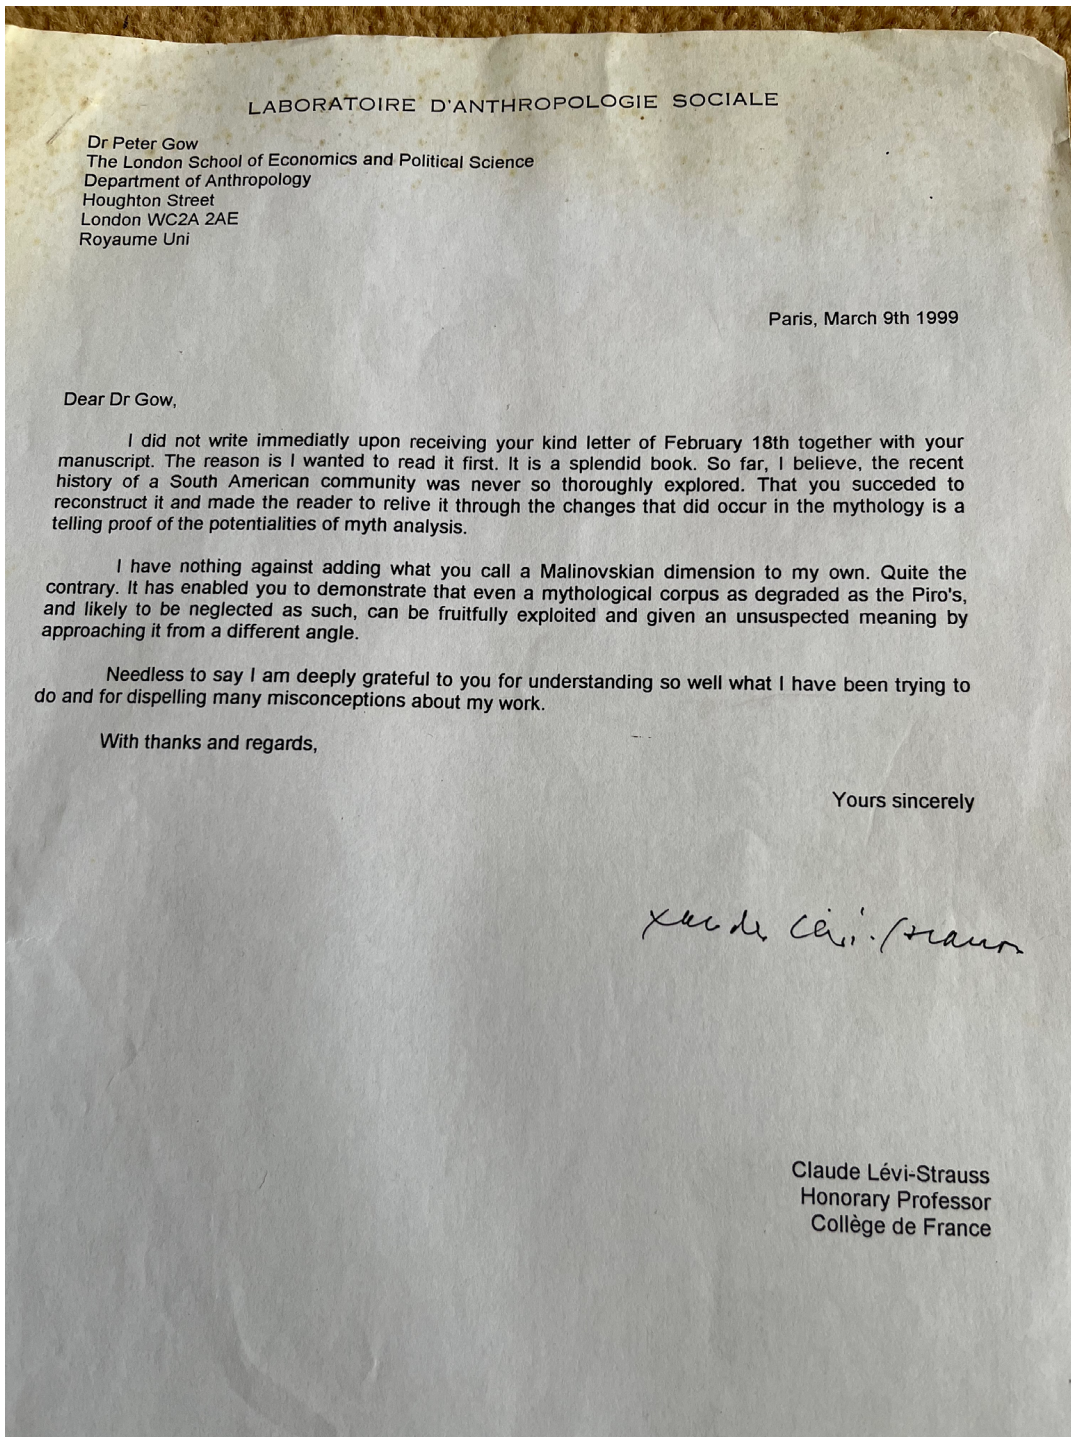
LABORATOIRE D'ANTHROPOLOGIE SOCIALE

Dr Peter Gow
The London School of Economics and Political Science
Department of Anthropology
Houghton Street
London WC2A 2AE
Royaume Uni

Paris, March 9th 1999

Dear Dr Gow,

I did not write immediatly upon receiving your kind letter of February 18th together with your manuscript. The reason is I wanted to read it first. It is a splendid book. So far, I believe, the recent history of a South American community was never so thoroughly explored. That you succeded to reconstruct it and made the reader to relive it through the changes that did occur in the mythology is a telling proof of the potentialities of myth analysis.

I have nothing against adding what you call a Malinovskian dimension to my own. Quite the contrary. It has enabled you to demonstrate that even a mythological corpus as degraded as the Piro's, and likely to be neglected as such, can be fruitfully exploited and given an unsuspected meaning by approaching it from a different angle.

Needless to say I am deeply grateful to you for understanding so well what I have been trying to do and for dispelling many misconceptions about my work.

With thanks and regards,

Yours sincerely

Claude Lévi-Strauss

Claude Lévi-Strauss
Honorary Professor
Collège de France